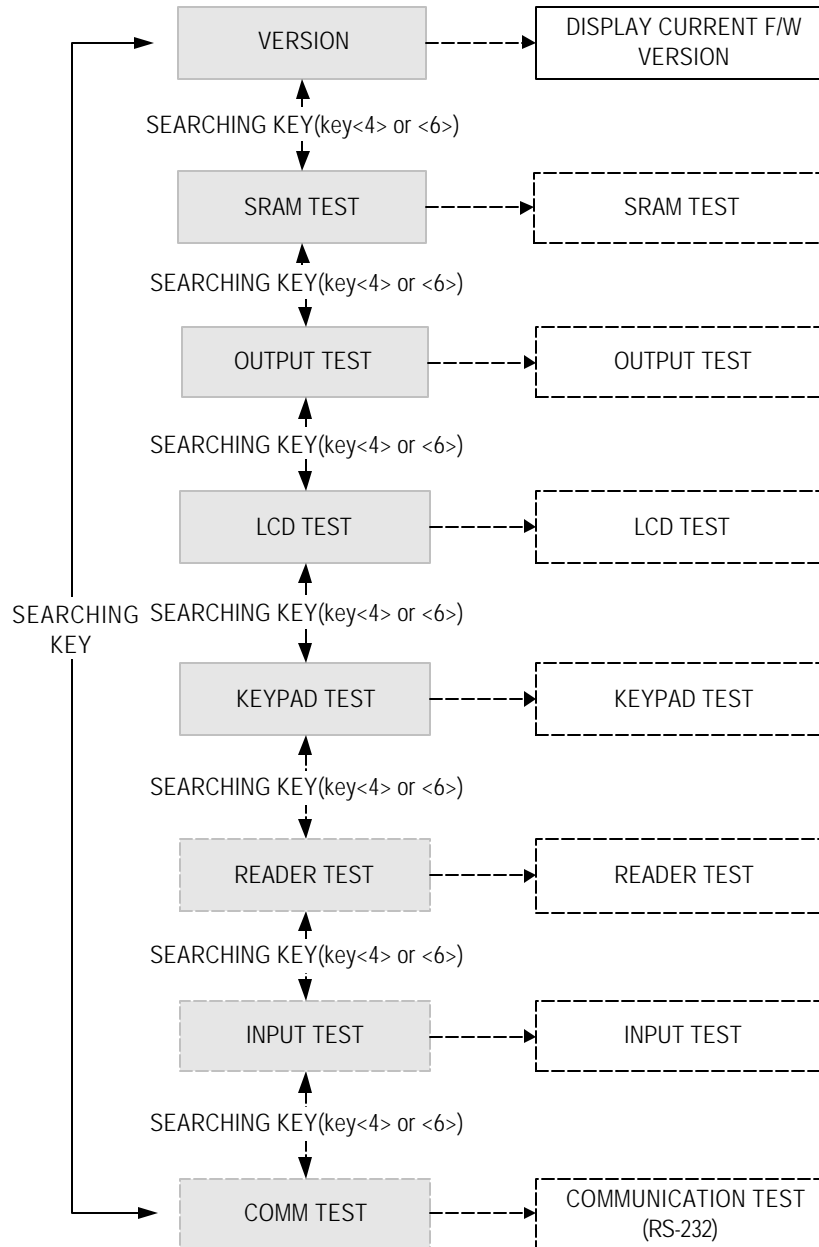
VERSION

DISPLAY CURRENT F/W VERSION

SEARCHING KEY(key<4> or <6>)

SRAM TEST

SRAM TEST

SEARCHING KEY(key<4> or <6>)

OUTPUT TEST

OUTPUT TEST

SEARCHING KEY(key<4> or <6>)

LCD TEST

LCD TEST

SEARCHING KEY

SEARCHING KEY(key<4> or <6>)

KEYPAD TEST

KEYPAD TEST

SEARCHING KEY(key<4> or <6>)

READER TEST

READER TEST

SEARCHING KEY(key<4> or <6>)

INPUT TEST

INPUT TEST

SEARCHING KEY(key<4> or <6>)

COMM TEST

COMMUNICATION TEST (RS-232)